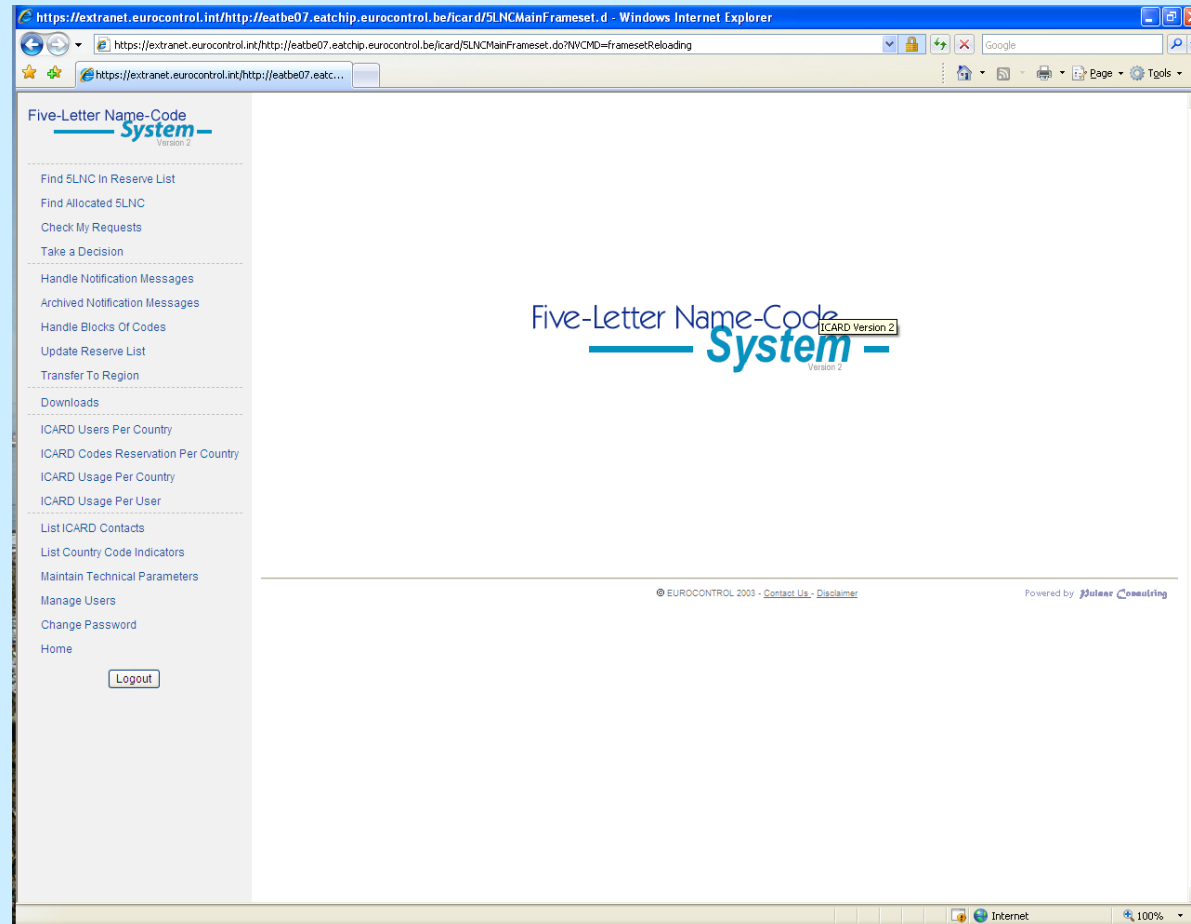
https://extranet.eurocontrol.int/http://eatbe07.eatchip.eurocontrol.be/icard/5LNCMainFrameset.d - Windows Internet Explorer

https://extranet.eurocontrol.int/http://eatbe07.eatchip.eurocontrol.be/icard/5LNCMainFrameset.do?NVCMD=framesetReloading

Google

https://extranet.eurocontrol.int/http://eatbe07.eatc...

Page Tools

Five-Letter Name-Code System Version 2

Find 5LNC In Reserve List
Find Allocated 5LNC
Check My Requests
Take a Decision
Handle Notification Messages
Archived Notification Messages
Handle Blocks Of Codes
Update Reserve List
Transfer To Region
Downloads
ICARD Users Per Country
ICARD Codes Reservation Per Country
ICARD Usage Per Country
ICARD Usage Per User
List ICARD Contacts
List Country Code Indicators
Maintain Technical Parameters
Manage Users
Change Password
Home

Logout

Five-Letter Name-Code System Version 2

ICARD Version 2

© EUROCONTROL 2003 - Contact Us - Disclaimer

Powered by Nulane Consulting

Internet

100%